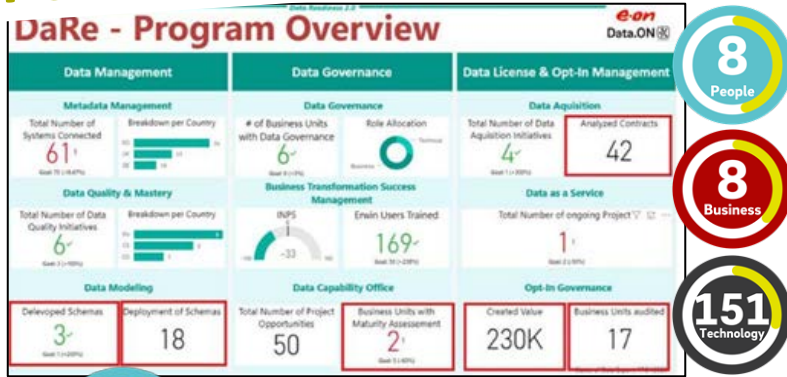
Data Readiness 2.0

DaRe - Program Overview

e·on Data.ON

8 People

8 Business

151 Technology

Data Management

Metadata Management

Total Number of Systems Connected

61

Goal: 70 (-9.67%)

Breakdown per Country

Data Quality & Mastery

Total Number of Data Quality Initiatives

6

Goal: 3 (+100%)

Breakdown per Country

Data Modeling

Delevoped Schemas

3

Goal: 1 (+200%)

Deployment of Schemas

18

Data Governance

Data Governance

# of Business Units with Data Governance

6

Role Allocation

Technical

Business

Business Transformation Success Management

iNPS

-33

Erwin Users Trained

169

Goal: 50 (+238%)

Data Capability Office

Total Number of Project Opportunities

50

Business Units with Maturity Assessement

2

Goal: 5 (-60%)

Data License & Opt-In Management

Data Aquisition

Total Number of Data Aquisition Initiatives

4

Goal: 1 (+300%)

Analyzed Contracts

42

Data as a Service

Total Number of ongoing Project

1

Goal: 2 (-50%)

Opt-In Governance

Created Value

230K

Business Units audited

17